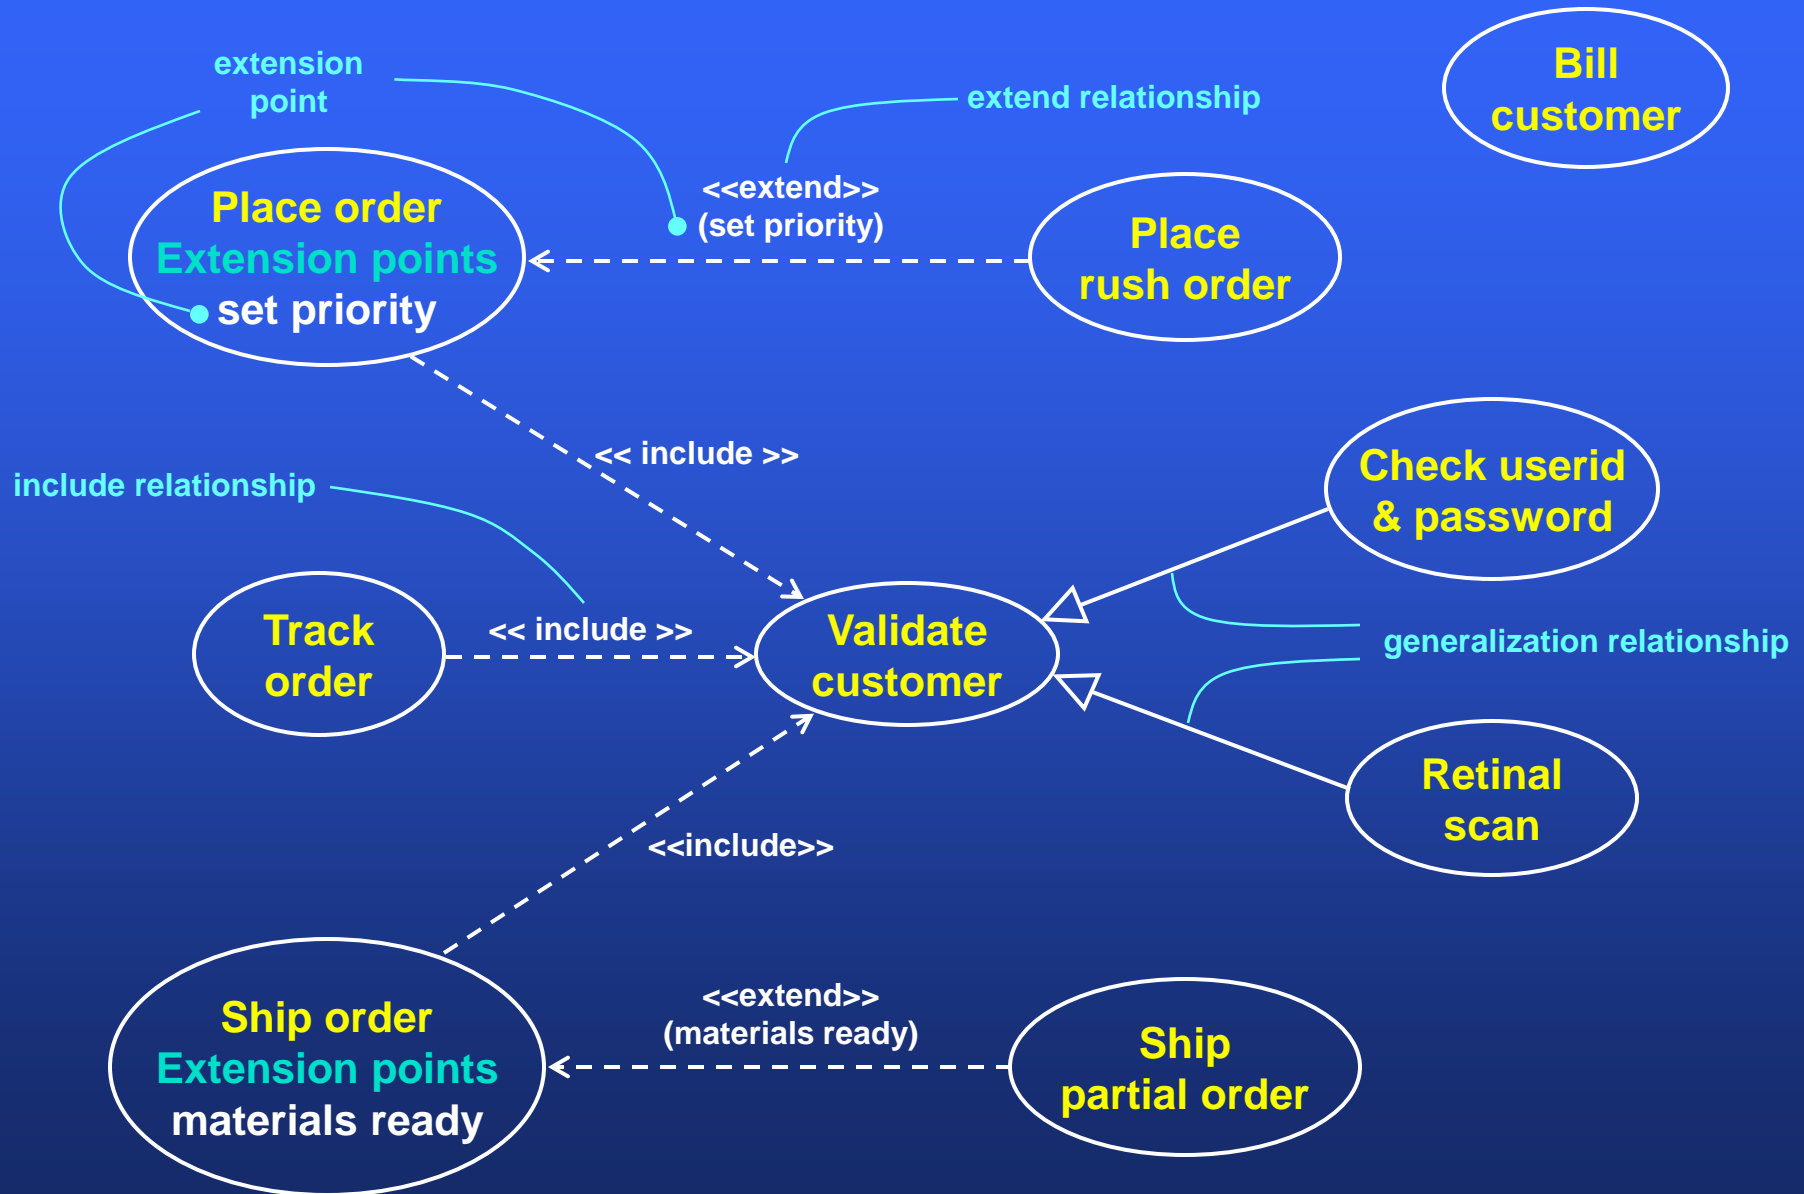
extension point

extend relationship

Bill customer

Place order
Extension points
set priority

<<extend>>
(set priority)

Place rush order

<< include >>

include relationship

Check userid & password

Track order

<< include >>

Validate customer

generalization relationship

Retinal scan

<<include>>

Ship order
Extension points
materials ready

<<extend>>
(materials ready)

Ship partial order